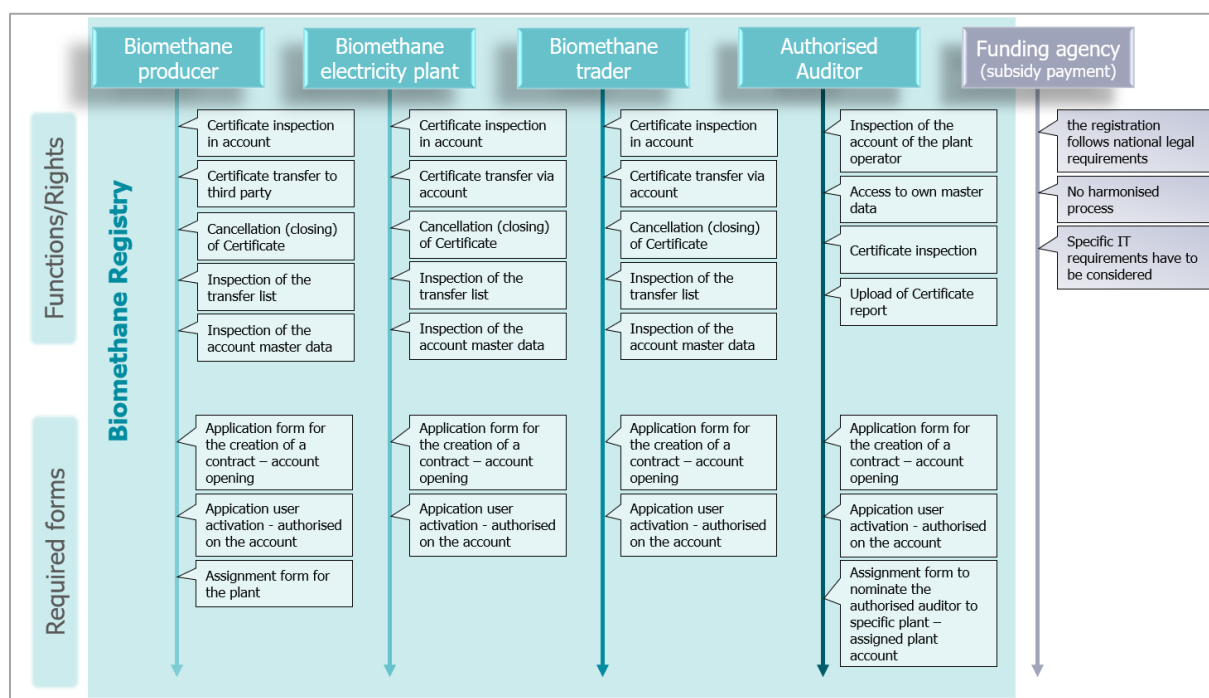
Biomethane producer

Biomethane electricity plant

Biomethane trader

Authorised Auditor

Funding agency (subsidy payment)

Functions/Rights

Required forms

Biomethane Registry

Certificate inspection in account

Certificate transfer to third party

Cancellation (closing) of Certificate

Inspection of the transfer list

Inspection of the account master data

Application form for the creation of a contract – account opening

Appication user activation - authorised on the account

Assignment form for the plant

Certificate inspection in account

Certificate transfer via account

Cancellation (closing) of Certificate

Inspection of the transfer list

Inspection of the account master data

Application form for the creation of a contract – account opening

Appication user activation - authorised on the account

Certificate inspection in account

Certificate transfer via account

Cancellation (closing) of Certificate

Inspection of the transfer list

Inspection of the account master data

Application form for the creation of a contract – account opening

Appication user activation - authorised on the account

Inspection of the account of the plant operator

Access to own master data

Certificate inspection

Upload of Certificate report

Application form for the creation of a contract – account opening

Appication user activation - authorised on the account

Assignment form to nominate the authorised auditor to specific plant – assigned plant account

the registration follows national legal requirements

No harmonised process

Specific IT requirements have to be considered